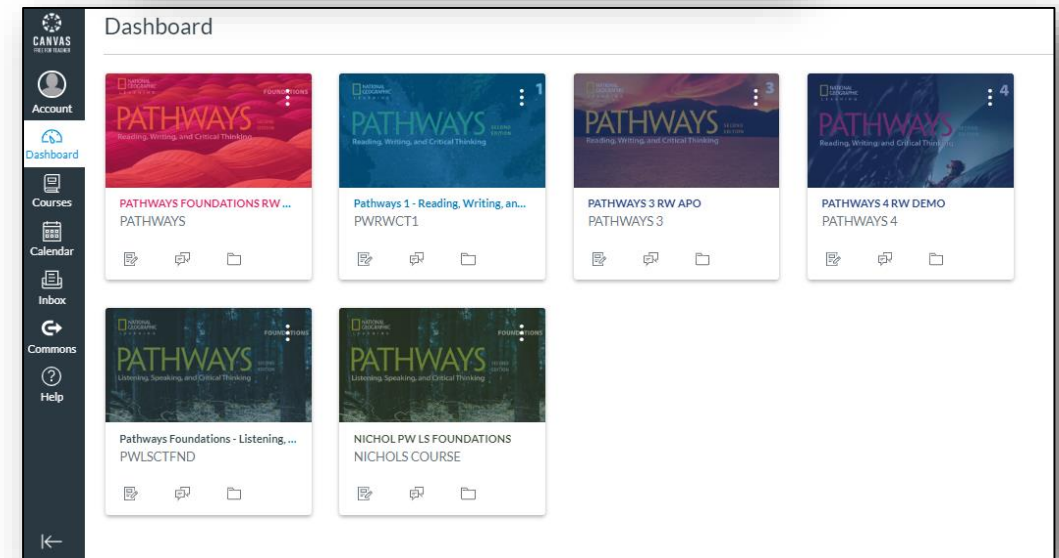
CANVAS
FREE FOR TEACHER

Account
Dashboard
Courses
Calendar
Inbox
Commons
Help

Dashboard

NATIONAL GEOGRAPHIC LEARNING
FOUNDATIONS
PATHWAYS
SECOND EDITION
Reading, Writing, and Critical Thinking
PATHWAYS FOUNDATIONS RW ...
PATHWAYS

NATIONAL GEOGRAPHIC LEARNING
1
PATHWAYS
SECOND EDITION
Reading, Writing, and Critical Thinking
Pathways 1 - Reading, Writing, an...
PWRWCT1

NATIONAL GEOGRAPHIC LEARNING
3
PATHWAYS
SECOND EDITION
Reading, Writing, and Critical Thinking
PATHWAYS 3 RW APO
PATHWAYS 3

NATIONAL GEOGRAPHIC LEARNING
4
PATHWAYS
SECOND EDITION
Reading, Writing, and Critical Thinking
PATHWAYS 4 RW DEMO
PATHWAYS 4

NATIONAL GEOGRAPHIC LEARNING
FOUNDATIONS
PATHWAYS
SECOND EDITION
Listening, Speaking, and Critical Thinking
Pathways Foundations - Listening, ...
PWLSCTFND

NATIONAL GEOGRAPHIC LEARNING
FOUNDATIONS
PATHWAYS
SECOND EDITION
Listening, Speaking, and Critical Thinking
NICHOL PW LS FOUNDATIONS
NICHOLS COURSE